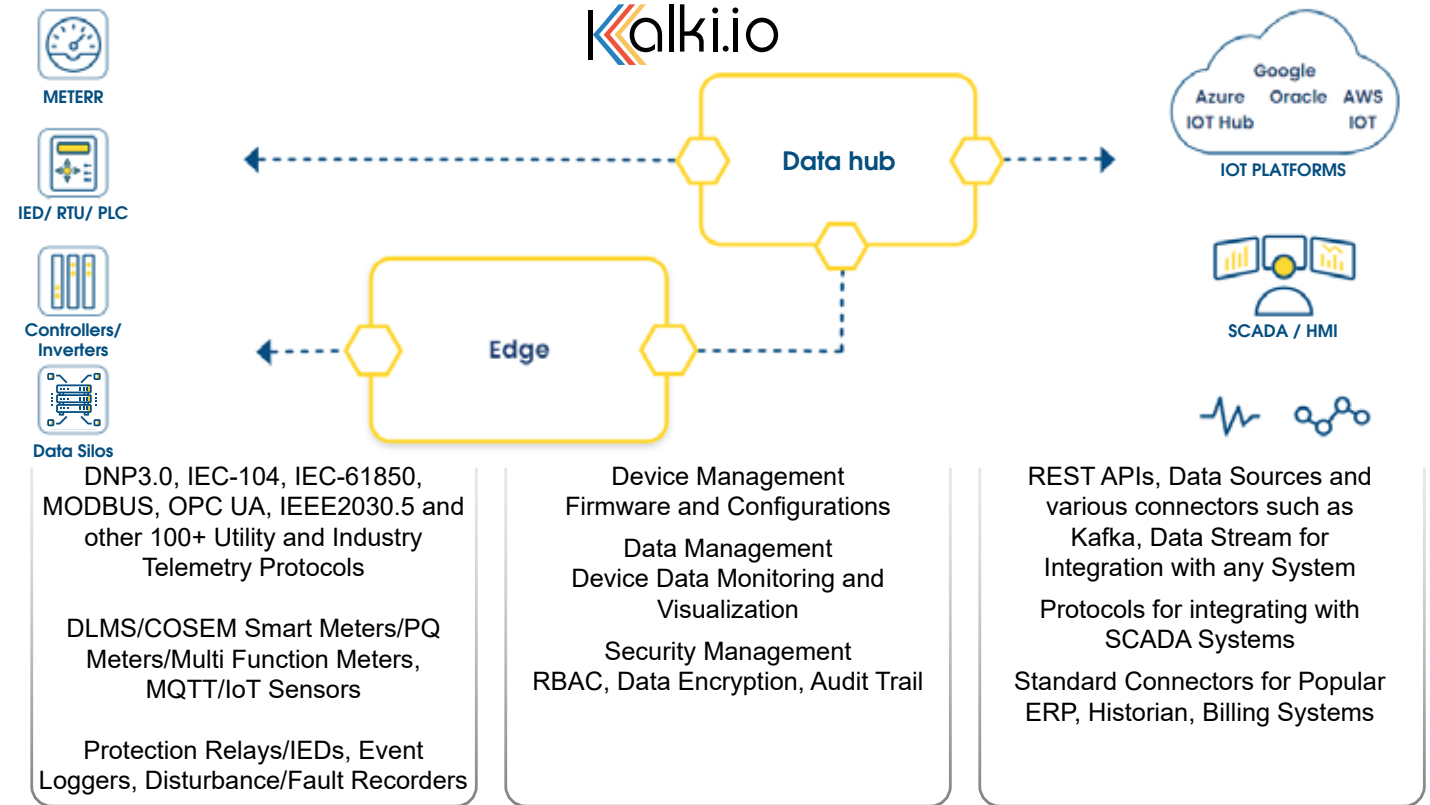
Kalki.io

METERR

IED/ RTU/ PLC

Controllers/ Inverters

Data Silos

Data hub

Edge

Google
Azure IOT Hub
Oracle
AWS IOT

IOT PLATFORMS

SCADA / HMI

DNP3.0, IEC-104, IEC-61850, MODBUS, OPC UA, IEEE2030.5 and other 100+ Utility and Industry Telemetry Protocols

DLMS/COSEM Smart Meters/PQ Meters/Multi Function Meters, MQTT/IoT Sensors

Protection Relays/IEDs, Event Loggers, Disturbance/Fault Recorders

Device Management
Firmware and Configurations

Data Management
Device Data Monitoring and Visualization

Security Management
RBAC, Data Encryption, Audit Trail

REST APIs, Data Sources and various connectors such as Kafka, Data Stream for Integration with any System

Protocols for integrating with SCADA Systems

Standard Connectors for Popular ERP, Historian, Billing Systems